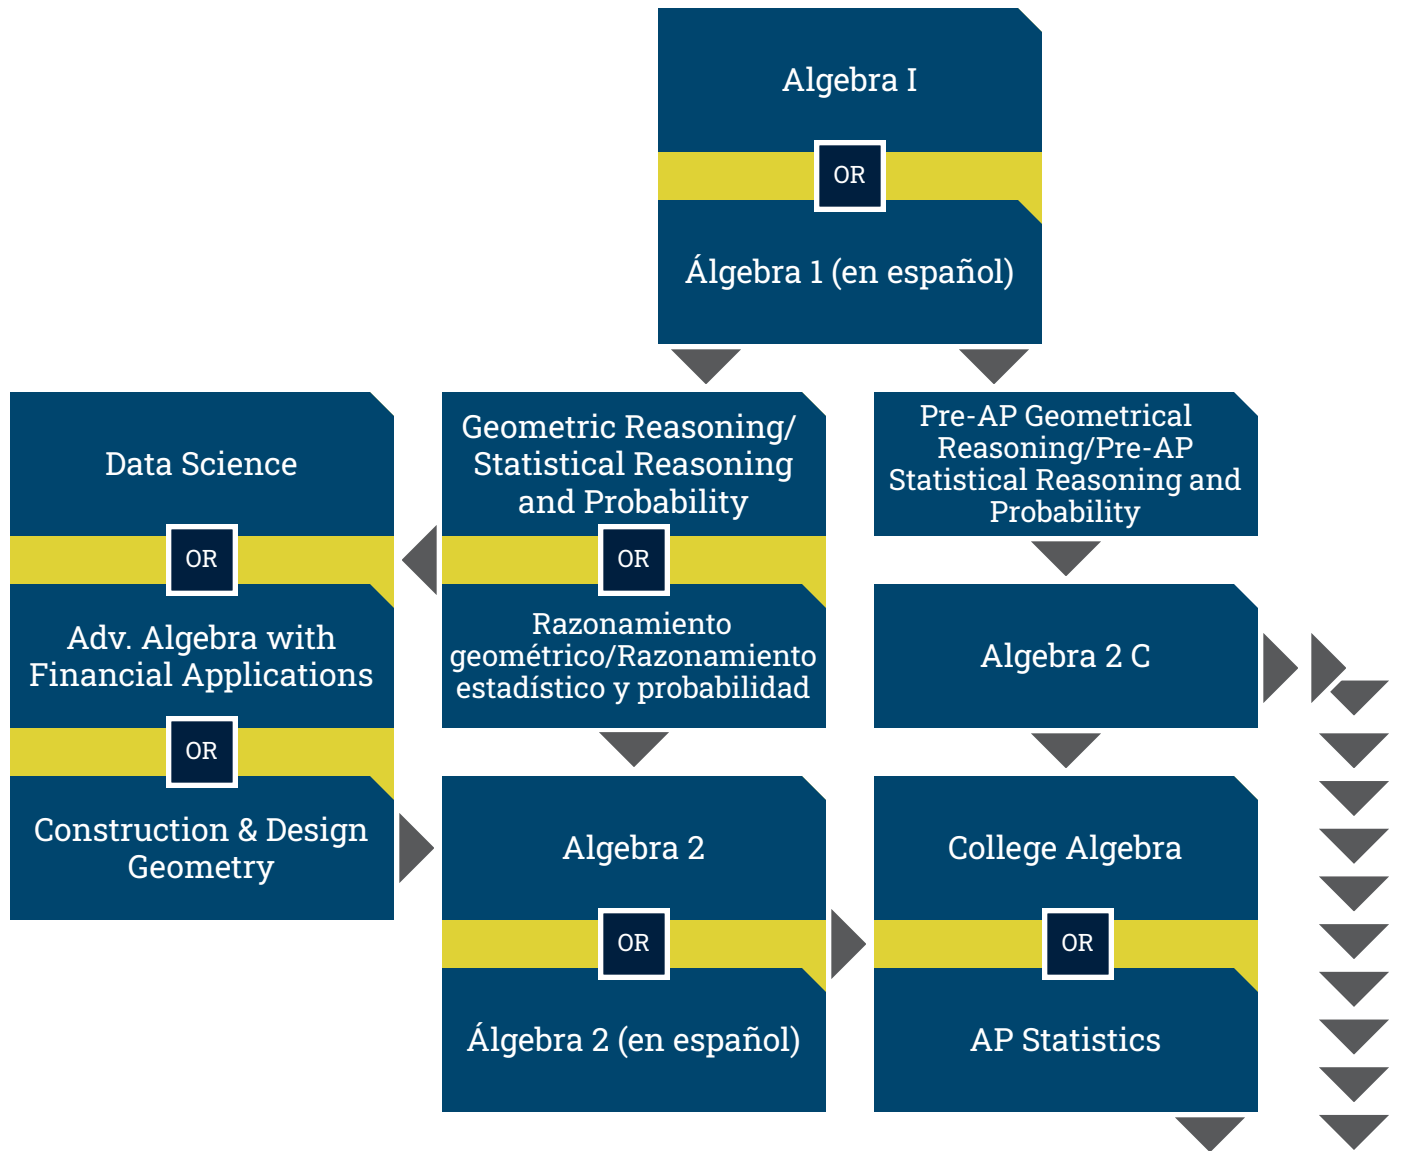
Algebra I

OR

Álgebra 1 (en español)

Data Science

OR

Adv. Algebra with Financial Applications

OR

Construction & Design Geometry

Geometric Reasoning/ Statistical Reasoning and Probability

OR

Razonamiento geométrico/Razonamiento estadístico y probabilidad

Pre-AP Geometrical Reasoning/Pre-AP Statistical Reasoning and Probability

Algebra 2 C

Algebra 2

OR

Álgebra 2 (en español)

College Algebra

OR

AP Statistics